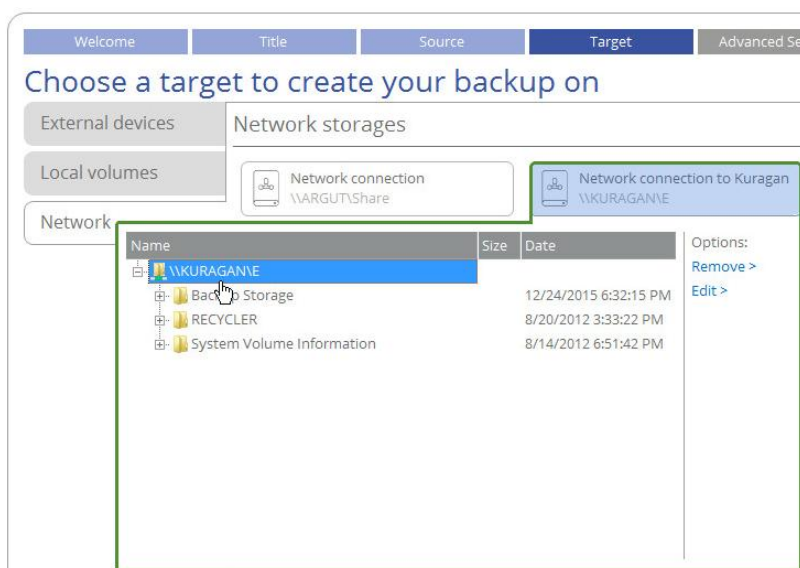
Welcome Title Source Target Advanced Se

Choose a target to create your backup on

External devices

Local volumes

Network

Network storages

Network connection
\\ARGUT\Share

Network connection to Kuragan
\\KURAGAN\E

| Name | Size | Date |
|---|---|---|
| \\KURAGAN\E | | |
| Back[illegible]p Storage | | 12/24/2015 6:32:15 PM |
| RECYCLER | | 8/20/2012 3:33:22 PM |
| System Volume Information | | 8/14/2012 6:51:42 PM |

Options:
Remove >
Edit >